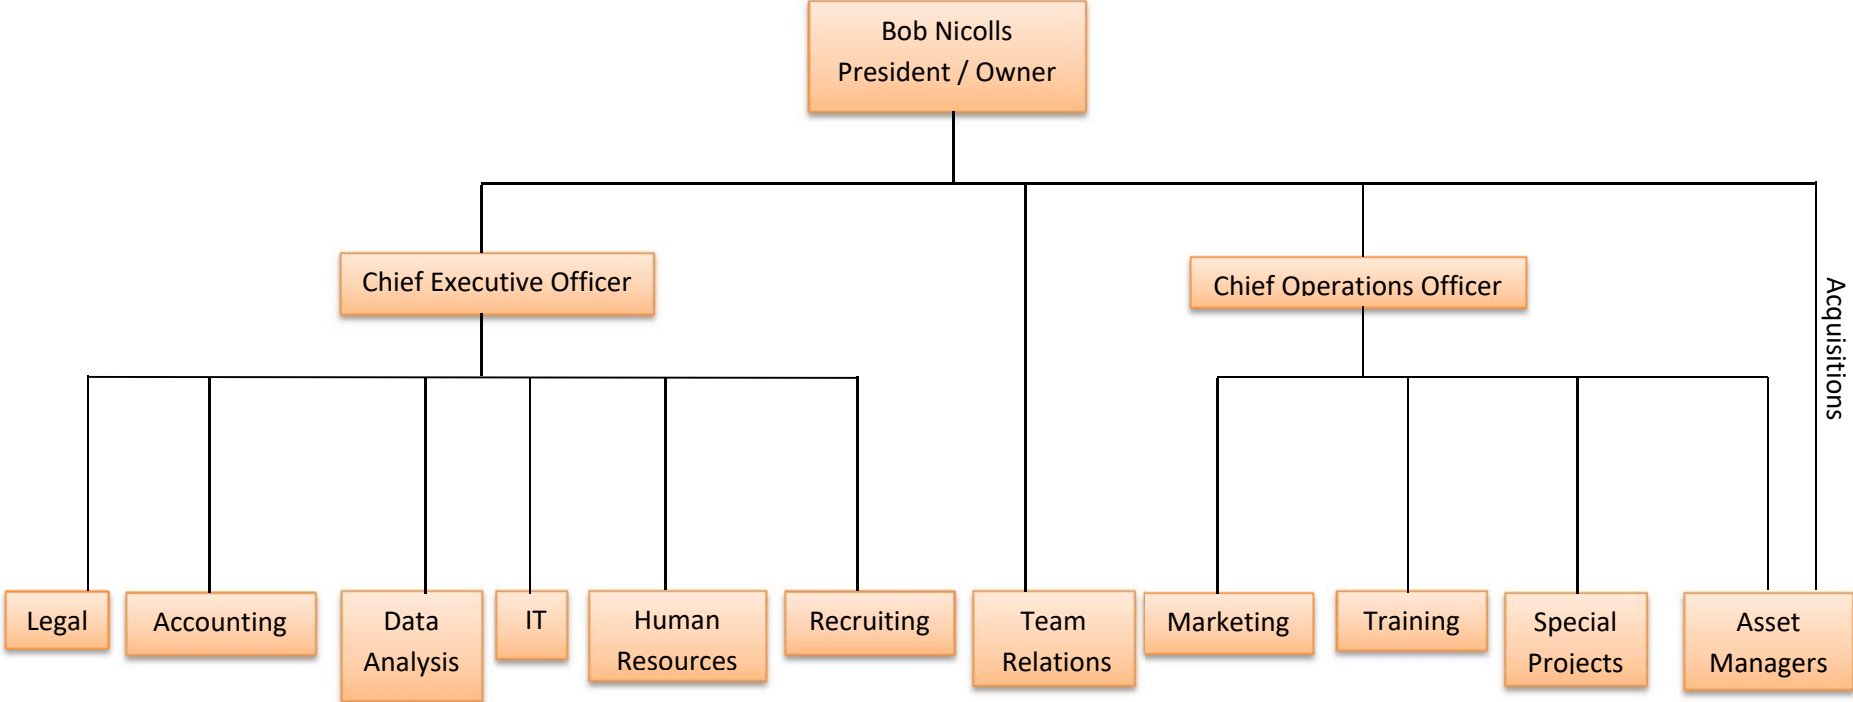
Bob Nicolls
President / Owner

Chief Executive Officer

Chief Operations Officer

Acquisitions

Legal

Accounting

Data Analysis

IT

Human Resources

Recruiting

Team Relations

Marketing

Training

Special Projects

Asset Managers